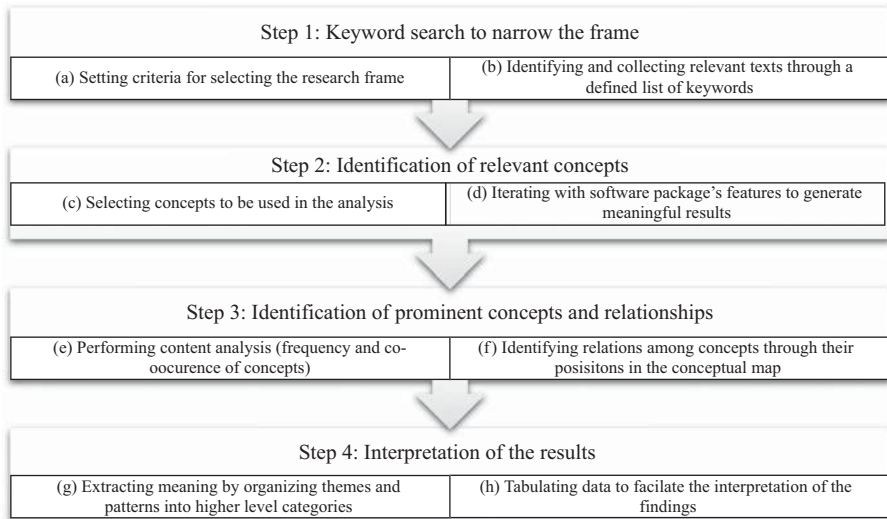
Step 1: Keyword search to narrow the frame

(a) Setting criteria for selecting the research frame

(b) Identifying and collecting relevant texts through a defined list of keywords

Step 2: Identification of relevant concepts

(c) Selecting concepts to be used in the analysis

(d) Iterating with software package's features to generate meaningful results

Step 3: Identification of prominent concepts and relationships

(e) Performing content analysis (frequency and co-oocurence of concepts)

(f) Identifying relations among concepts through their posisitons in the conceptual map

Step 4: Interpretation of the results

(g) Extracting meaning by organizing themes and patterns into higher level categories

(h) Tabulating data to facilate the interpretation of the findings